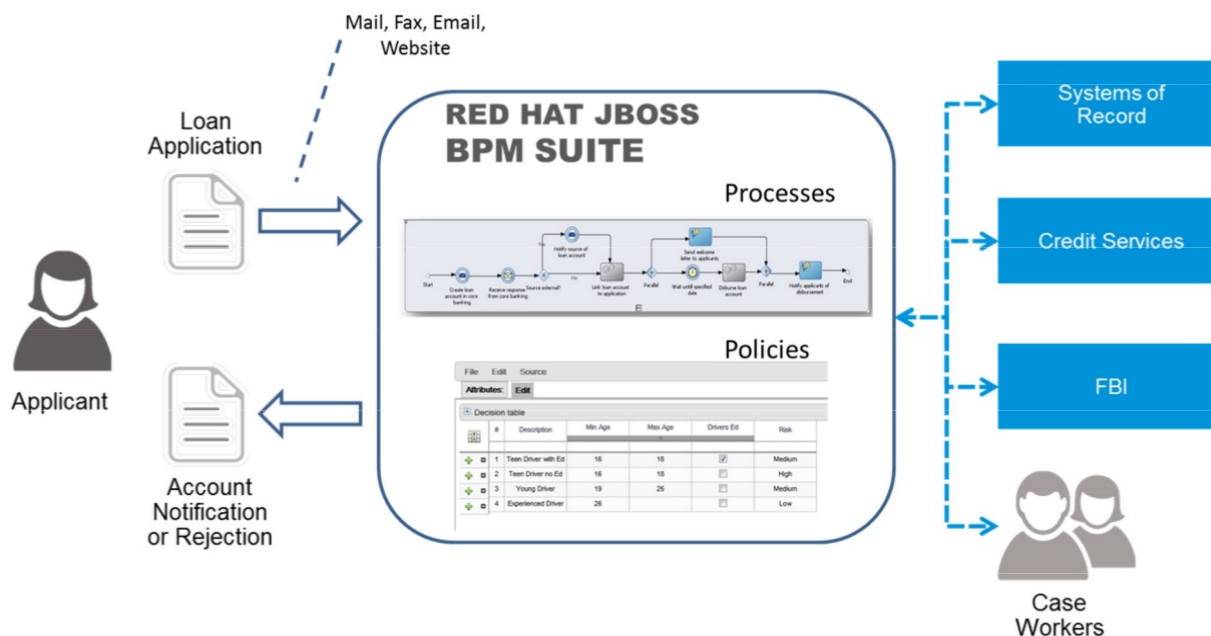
Mail, Fax, Email, Website

Loan Application

RED HAT JBOSS BPM SUITE

Processes

Start

Create loan account in core banking

Receive response from core banking

Source external?

Yes

No

Notify source of loan account

Link loan account to application

Parallel

Send welcome letter to applicants

Wait untill specified date

Disburse loan account

Parallel

Notify applicants of disbursement

End

Policies

File Edit Source

Attributes: Edit

Decision table

| # | Description | Min Age | Max Age | Drivers Ed | Risk |
|---|---|---|---|---|---|
| 1 | Teen Driver with Ed | 16 | 18 | ☑ | Medium |
| 2 | Teen Driver no Ed | 16 | 18 | ☐ | High |
| 3 | Young Driver | 19 | 25 | ☐ | Medium |
| 4 | Experienced Driver | 26 | | ☐ | Low |

Applicant

Account Notification or Rejection

Systems of Record

Credit Services

FBI

Case Workers